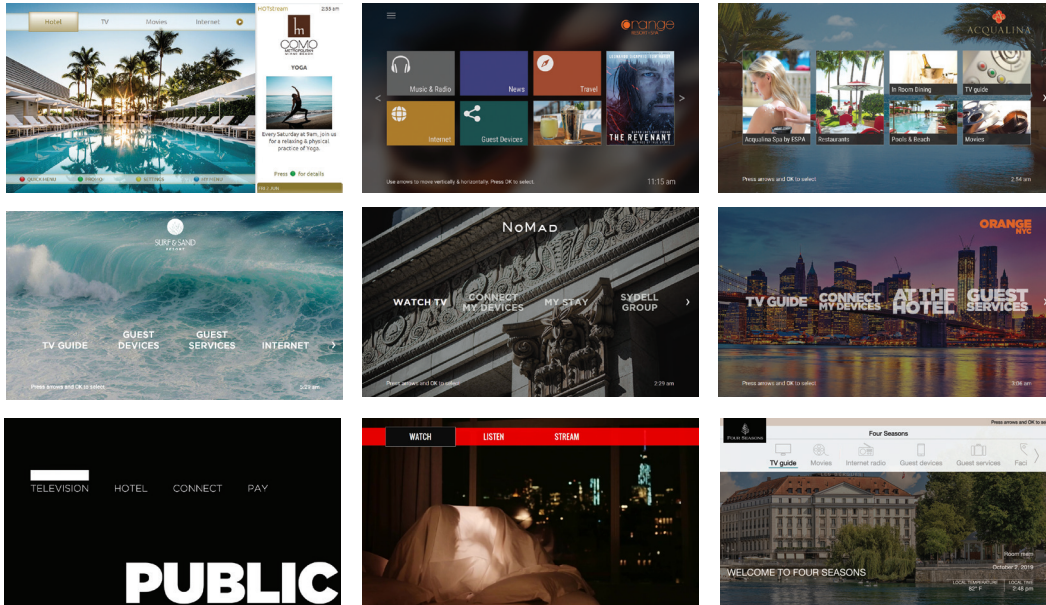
Hotel TV Movies Internet

HOTStream 2:53 am

COMO METROPOLITAN MIAMI BEACH

YOGA

Every Saturday at 9am, join us for a relaxing & physical practice of Yoga.

Press for details

QUICK MENU PROFILE SETTINGS MY MENU

orange

Music & Radio News Travel

Internet Guest Devices

THE REVENANT

Use arrows to move vertically & horizontally. Press OK to select.

11:15 am

ACQUALINA

Acqualina Spa by ESPA Restaurants In Room Dining TV guide Pools & Beach Movies

Press arrows and OK to select

2:54 am

SURF & SAND RESORT

TV GUIDE GUEST DEVICES GUEST SERVICES INTERNET

Press arrows and OK to select

2:29 am

NoMad

WATCH TV CONNECT MY DEVICES MY STAY SYDELL GROUP

Press arrows and OK to select

2:29 am

ORANGE NYC

TV GUIDE CONNECT MY DEVICES AT THE HOTEL GUEST SERVICES

Press arrows and OK to select

3:04 am

TELEVISION HOTEL CONNECT PAY

PUBLIC

WATCH LISTEN STREAM

FOUR SEASONS

Press arrows and OK to select

Four Seasons

TV guide Movies Internet radio Guest devices Guest services Faci

WELCOME TO FOUR SEASONS

Room main

October 2, 2019

LOCAL TEMPERATURE 82° F

LOCAL TIME 2:48 pm